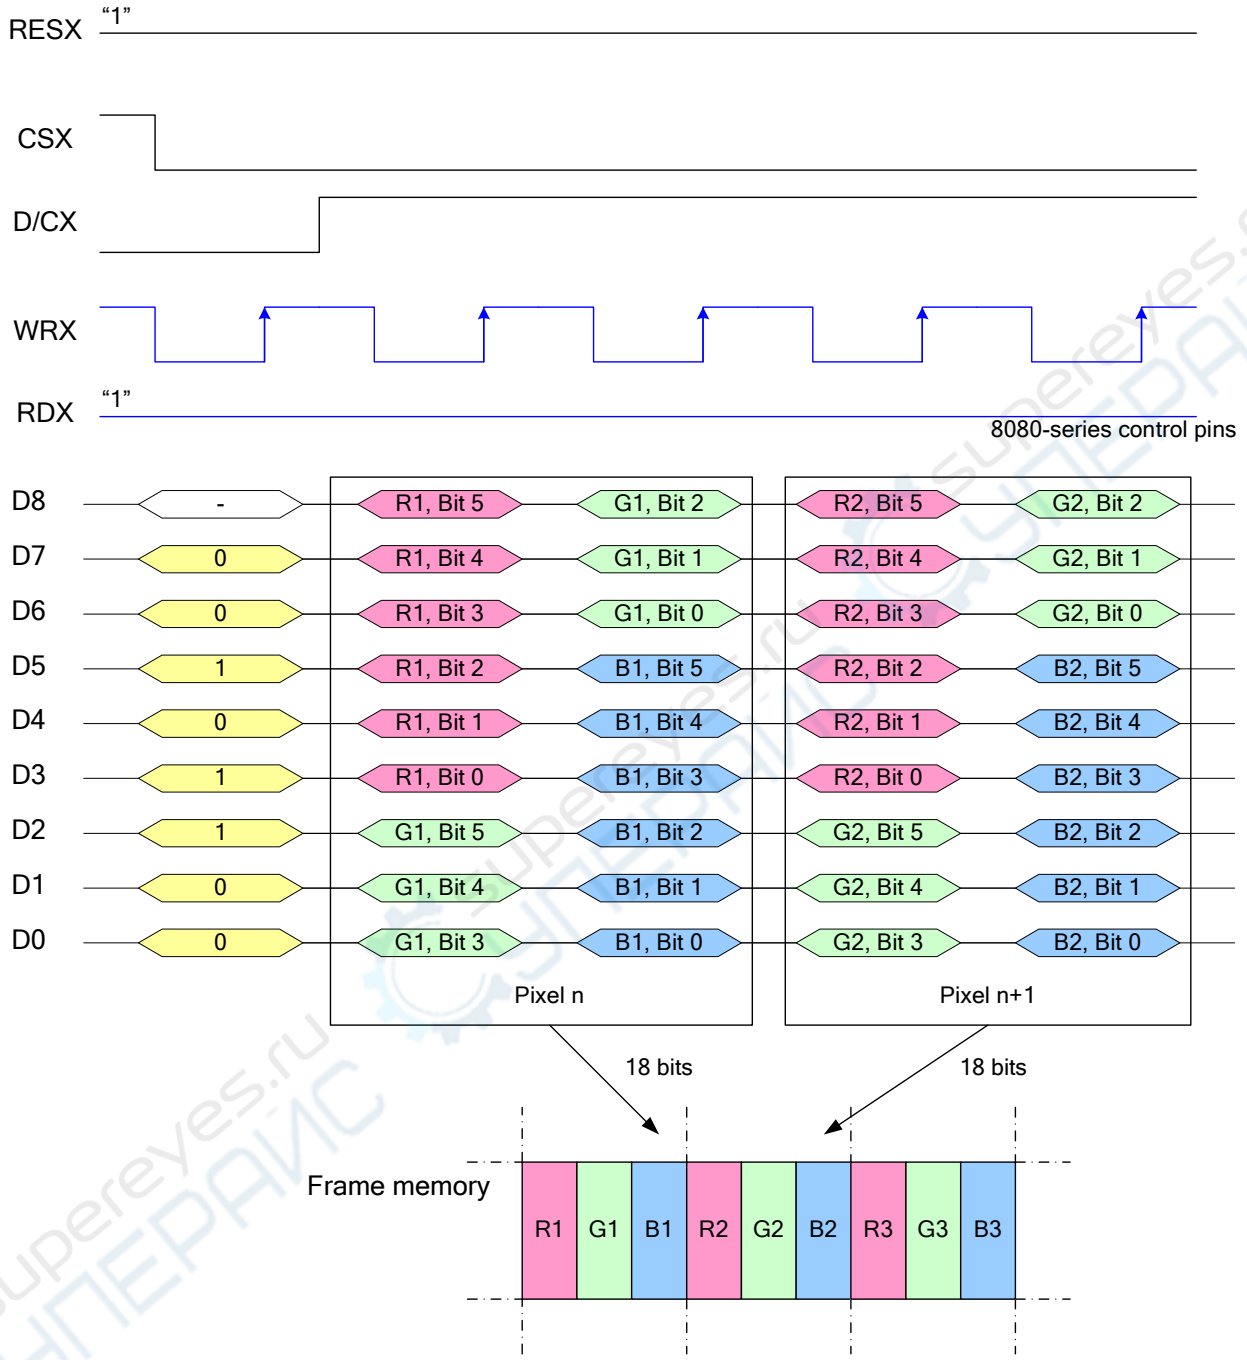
RESX "1"

CSX

D/CX

WRX

RDX "1"

8080-series control pins

D8 - R1, Bit 5 G1, Bit 2 R2, Bit 5 G2, Bit 2
D7 0 R1, Bit 4 G1, Bit 1 R2, Bit 4 G2, Bit 1
D6 0 R1, Bit 3 G1, Bit 0 R2, Bit 3 G2, Bit 0
D5 1 R1, Bit 2 B1, Bit 5 R2, Bit 2 B2, Bit 5
D4 0 R1, Bit 1 B1, Bit 4 R2, Bit 1 B2, Bit 4
D3 1 R1, Bit 0 B1, Bit 3 R2, Bit 0 B2, Bit 3
D2 1 G1, Bit 5 B1, Bit 2 G2, Bit 5 B2, Bit 2
D1 0 G1, Bit 4 B1, Bit 1 G2, Bit 4 B2, Bit 1
D0 0 G1, Bit 3 B1, Bit 0 G2, Bit 3 B2, Bit 0

Pixel n

Pixel n+1

18 bits

18 bits

Frame memory

| R1 | G1 | B1 | R2 | G2 | B2 | R3 | G3 | B3 |
|---|---|---|---|---|---|---|---|---|

supereyes.ru
СУПЕРАЙС
supereyes.ru
СУПЕРАЙС
supereyes.ru
СУПЕРАЙС